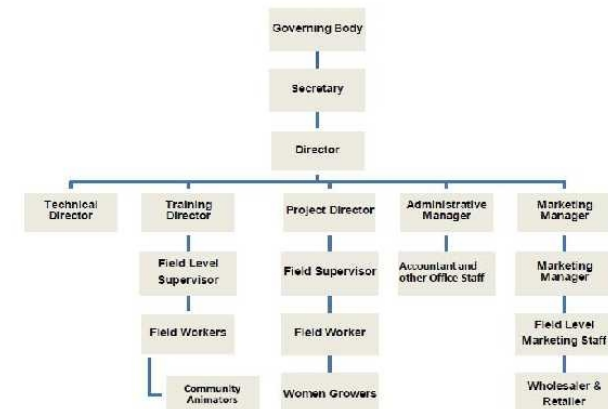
Governing Body

Secretary

Director

Technical Director

Training Director

Field Level Supervisor

Field Workers

Community Animators

Project Director

Field Supervisor

Field Worker

Women Growers

Administrative Manager

Accountant and other Office Staff

Marketing Manager

Marketing Manager

Field Level Marketing Staff

Wholesaler & Retailer